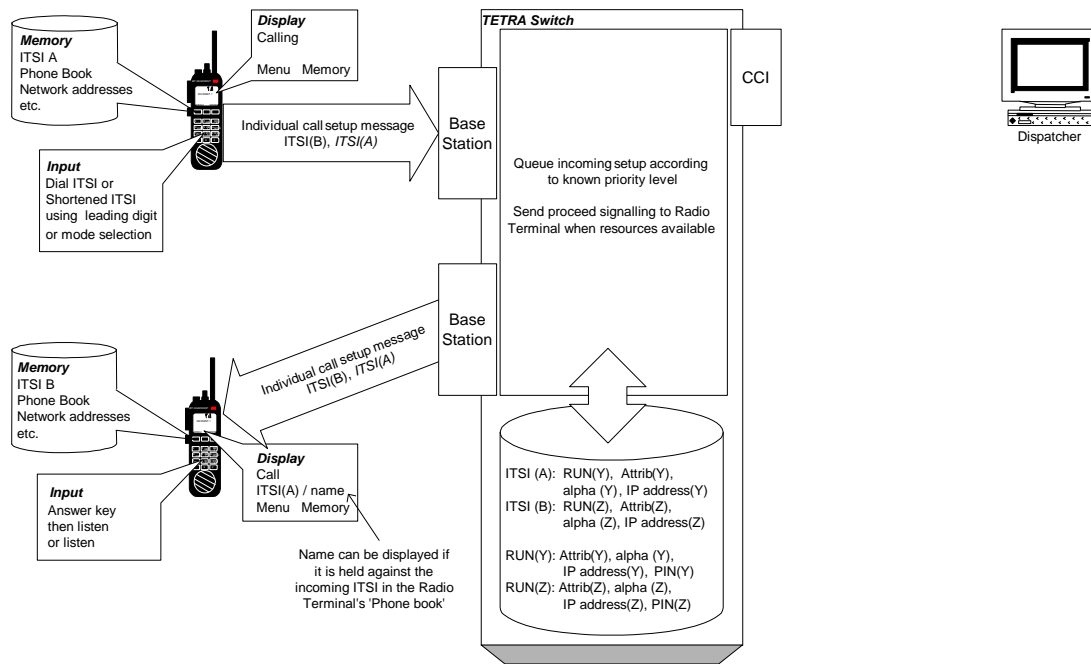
Memory
ITSI A
Phone Book
Network addresses
etc.

Display
Calling

Menu Memory

Input
Dial ITSI or Shortened ITSI using leading digit or mode selection

Individual call setup message
ITSI(B), ITSI(A)

TETRA Switch

Base Station

CCI

Dispatcher

Queue incoming setup according to known priority level

Send proceed signalling to Radio Terminal when resources available

Base Station

Individual call setup message
ITSI(B), ITSI(A)

Memory
ITSI B
Phone Book
Network addresses
etc.

Display
Call
ITSI(A) / name
Menu Memory

Input
Answer key then listen or listen

Name can be displayed if it is held against the incoming ITSI in the Radio Terminal's 'Phone book'

ITSI (A): RUN(Y), Attrib(Y), alpha (Y), IP address(Y)
ITSI (B): RUN(Z), Attrib(Z), alpha (Z), IP address(Z)

RUN(Y): Attrib(Y), alpha (Y), IP address(Y), PIN(Y)
RUN(Z): Attrib(Z), alpha (Z), IP address(Z), PIN(Z)